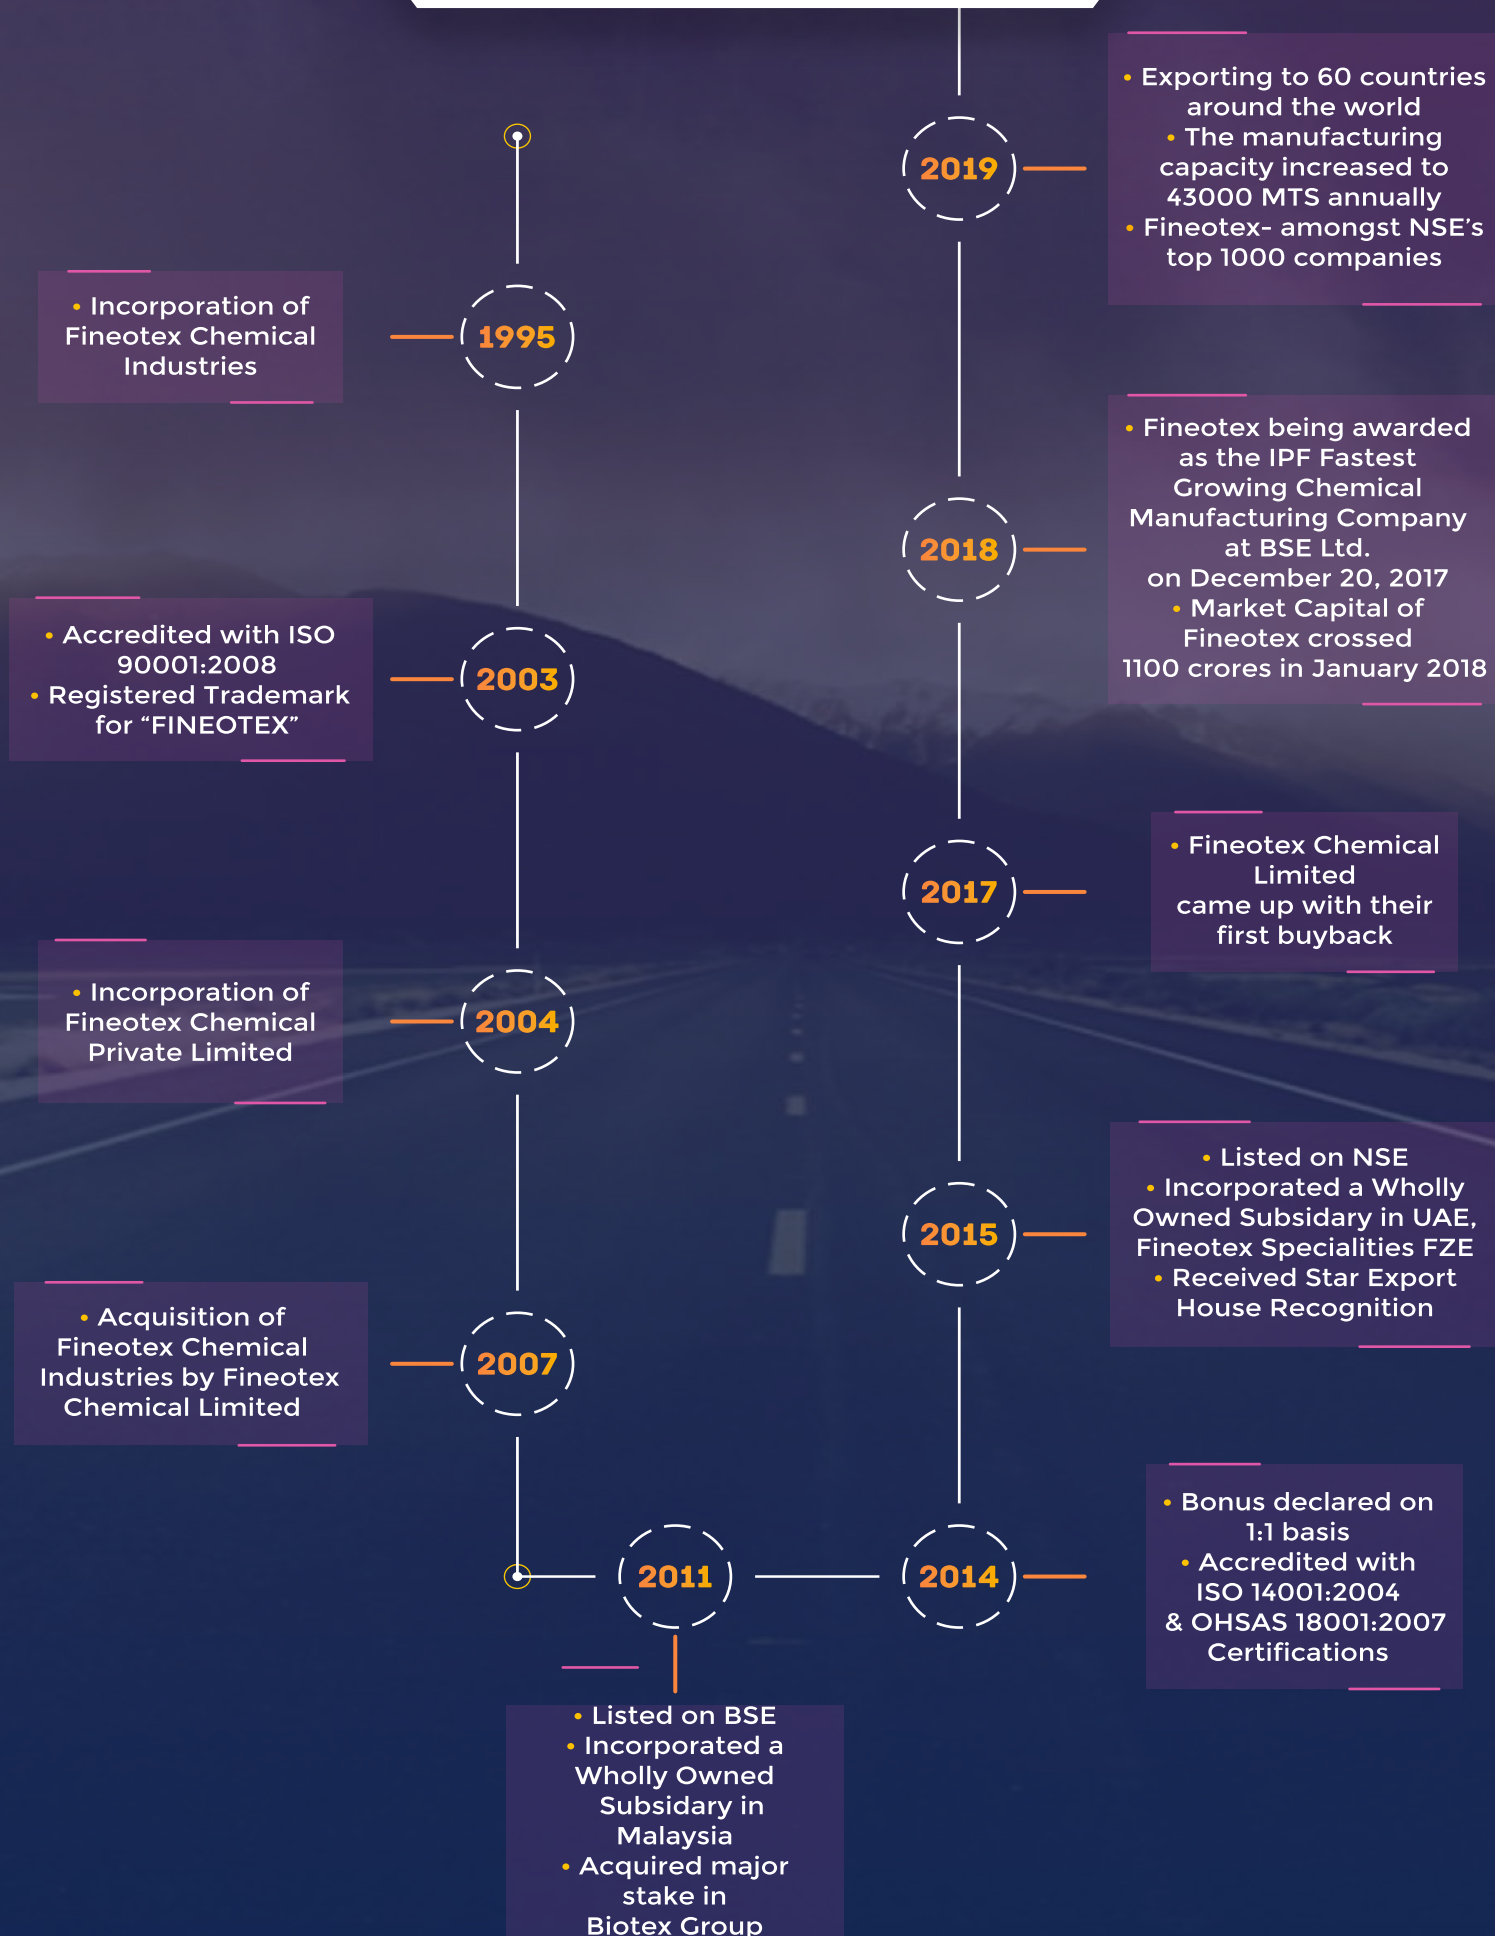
2019

• Exporting to 60 countries around the world
• The manufacturing capacity increased to 43000 MTS annually
• Fineotex- amongst NSE's top 1000 companies

1995

• Incorporation of Fineotex Chemical Industries

2018

• Fineotex being awarded as the IPF Fastest Growing Chemical Manufacturing Company at BSE Ltd. on December 20, 2017
• Market Capital of Fineotex crossed 1100 crores in January 2018

2003

• Accredited with ISO 90001:2008
• Registered Trademark for "FINEOTEX"

2017

• Fineotex Chemical Limited came up with their first buyback

2004

• Incorporation of Fineotex Chemical Private Limited

2015

• Listed on NSE
• Incorporated a Wholly Owned Subsidary in UAE, Fineotex Specialities FZE
• Received Star Export House Recognition

2007

• Acquisition of Fineotex Chemical Industries by Fineotex Chemical Limited

2011

2014

• Bonus declared on 1:1 basis
• Accredited with ISO 14001:2004 & OHSAS 18001:2007 Certifications

• Listed on BSE
• Incorporated a Wholly Owned Subsidary in Malaysia
• Acquired major stake in Biotex Group